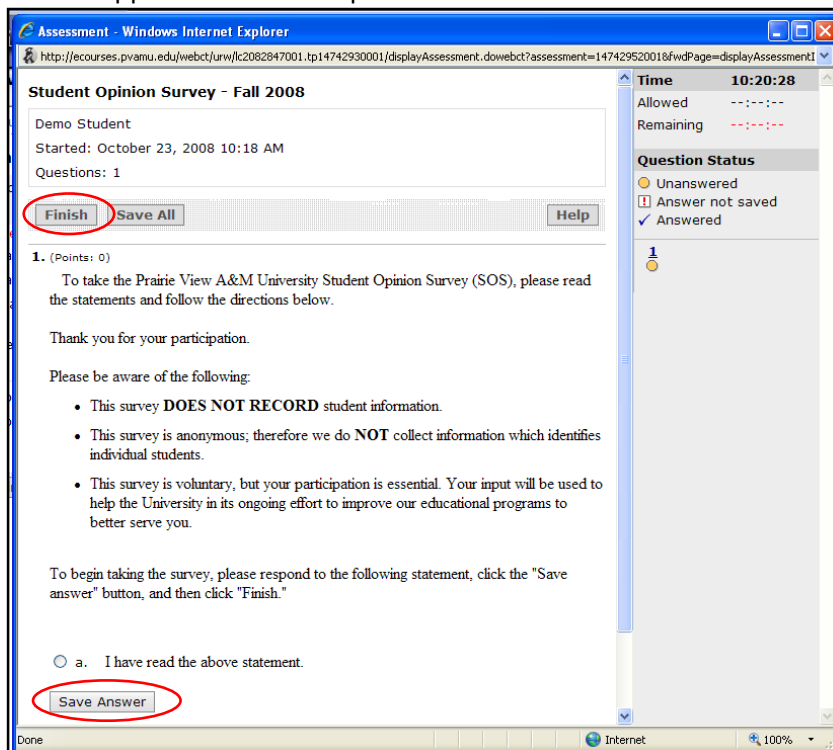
Assessment - Windows Internet Explorer

http://ecourses.pvamu.edu/webct/urw/lc2082847001.tp14742930001/displayAssessment.dowebct?assessment=147429520018fwdPage=displayAssessmentI

Student Opinion Survey - Fall 2008

Demo Student

Started: October 23, 2008 10:18 AM

Questions: 1

Finish Save All Help

Time 10:20:28

Allowed --:--:--

Remaining --:--:--

Question Status

Unanswered

Answer not saved

Answered

1

1. (Points: 0)

To take the Prairie View A&M University Student Opinion Survey (SOS), please read the statements and follow the directions below.

Thank you for your participation.

Please be aware of the following:

- This survey **DOES NOT RECORD** student information.
- This survey is anonymous; therefore we do **NOT** collect information which identifies individual students.
- This survey is voluntary, but your participation is essential. Your input will be used to help the University in its ongoing effort to improve our educational programs to better serve you.

To begin taking the survey, please respond to the following statement, click the "Save answer" button, and then click "Finish."

a. I have read the above statement.

Save Answer

Done Internet 100%